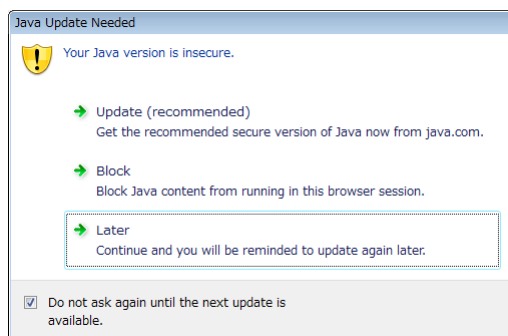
Java Update Needed

Your Java version is insecure.

Update (recommended)
Get the recommended secure version of Java now from java.com.

Block
Block Java content from running in this browser session.

Later
Continue and you will be reminded to update again later.

Do not ask again until the next update is available.